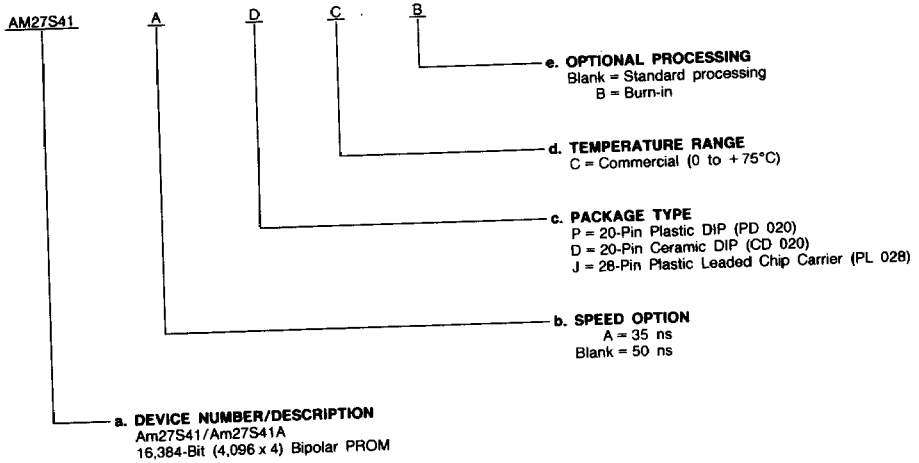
AM27S41 A D C B

e. OPTIONAL PROCESSING
Blank = Standard processing
B = Burn-in

d. TEMPERATURE RANGE
C = Commercial (0 to +75°C)

c. PACKAGE TYPE
P = 20-Pin Plastic DIP (PD 020)
D = 20-Pin Ceramic DIP (CD 020)
J = 28-Pin Plastic Leaded Chip Carrier (PL 028)

b. SPEED OPTION
A = 35 ns
Blank = 50 ns

a. DEVICE NUMBER/DESCRIPTION
Am27S41/Am27S41A
16,384-Bit (4,096 x 4) Bipolar PROM